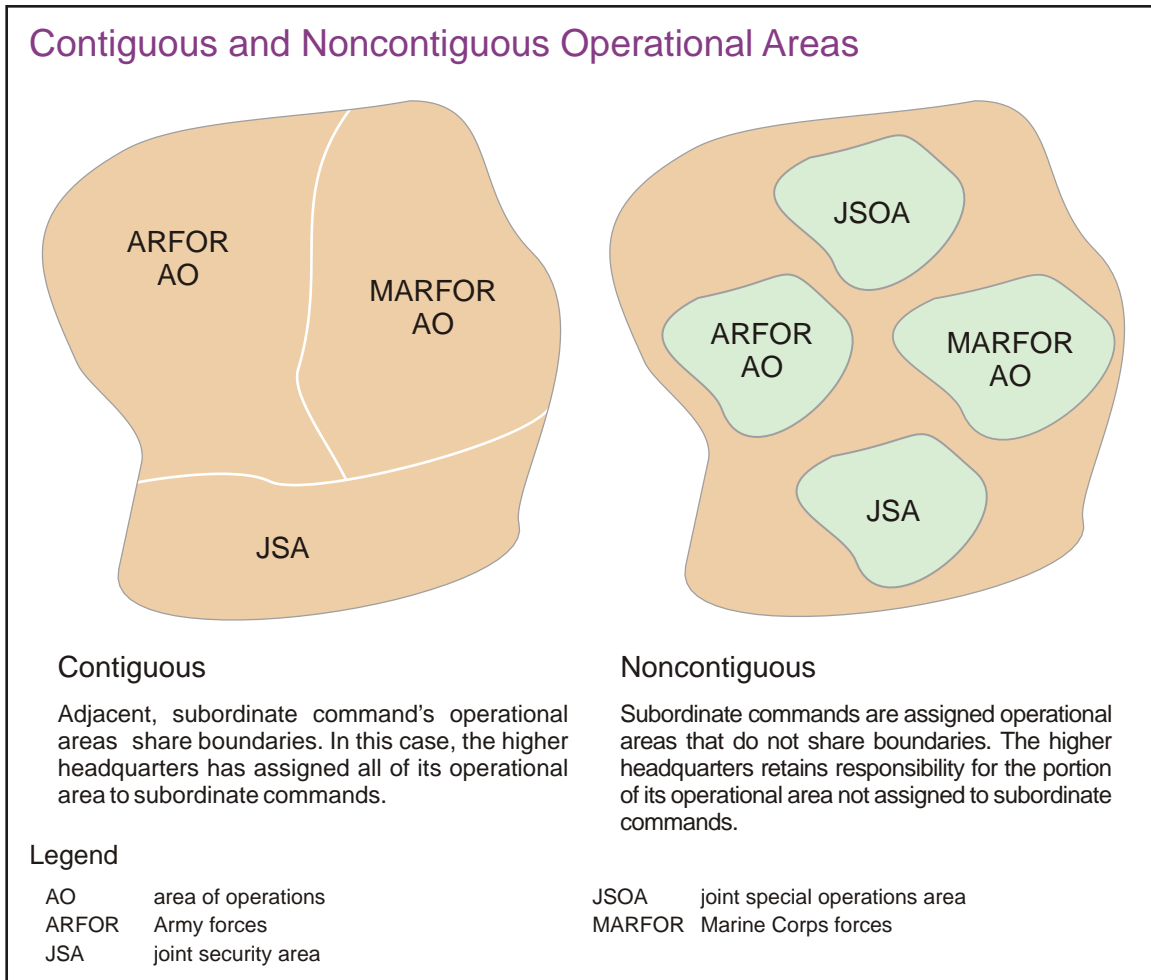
Contiguous and Noncontiguous Operational Areas

ARFOR AO

MARFOR AO

JSA

JSOA

ARFOR AO

MARFOR AO

JSA

Contiguous

Adjacent, subordinate command's operational areas share boundaries. In this case, the higher headquarters has assigned all of its operational area to subordinate commands.

Noncontiguous

Subordinate commands are assigned operational areas that do not share boundaries. The higher headquarters retains responsibility for the portion of its operational area not assigned to subordinate commands.

Legend

| | |
|---|---|
| AO | area of operations |
| ARFOR | Army forces |
| JSA | joint security area |
| JSOA | joint special operations area |
| MARFOR | Marine Corps forces |